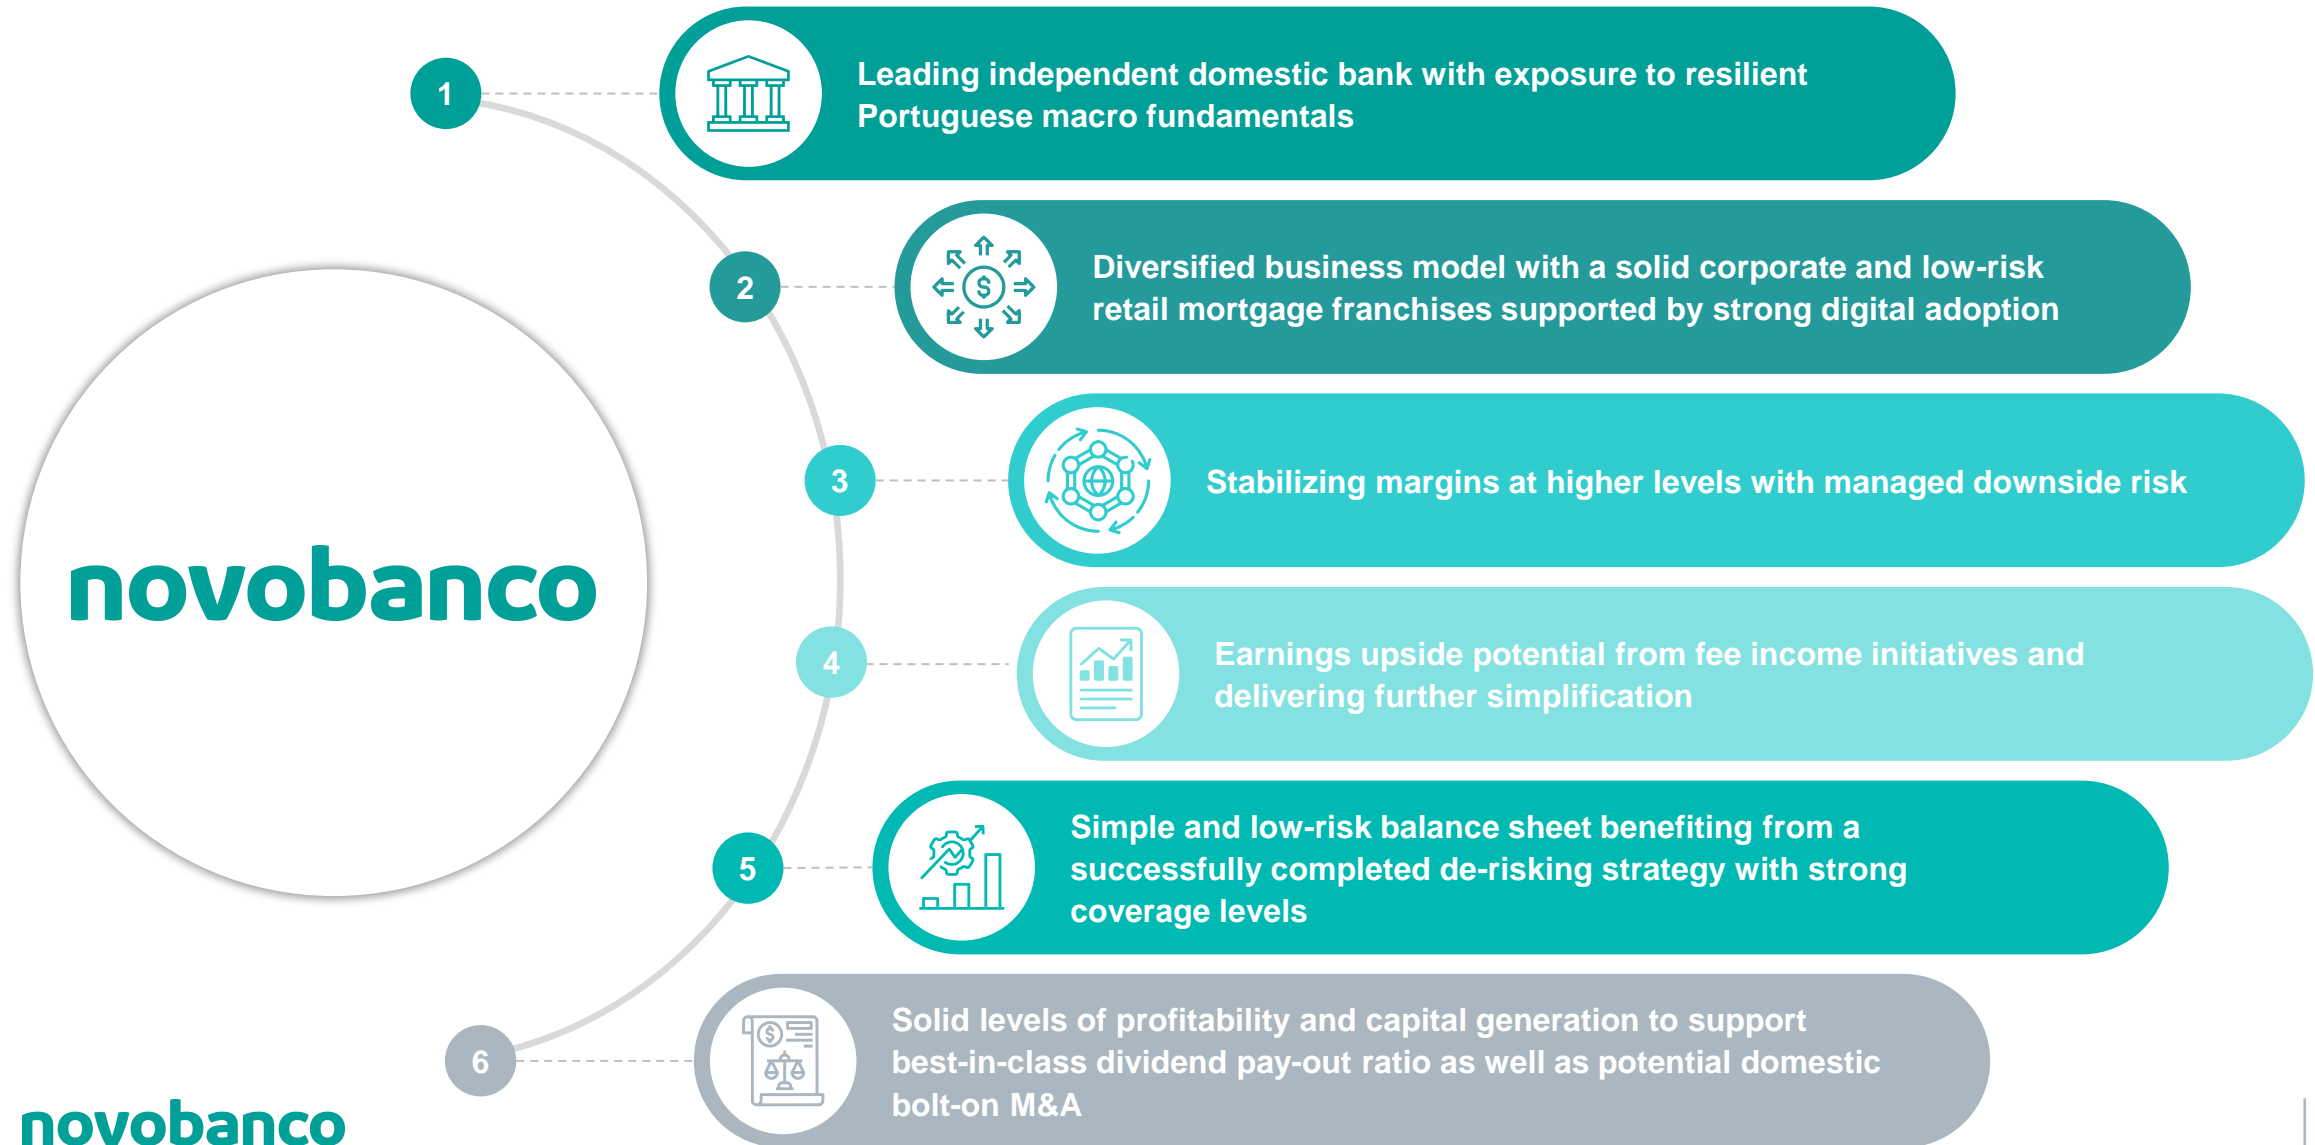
novobanco

1

Leading independent domestic bank with exposure to resilient Portuguese macro fundamentals

2

Diversified business model with a solid corporate and low-risk retail mortgage franchises supported by strong digital adoption

3

Stabilizing margins at higher levels with managed downside risk

4

Earnings upside potential from fee income initiatives and delivering further simplification

5

Simple and low-risk balance sheet benefiting from a successfully completed de-risking strategy with strong coverage levels

6

Solid levels of profitability and capital generation to support best-in-class dividend pay-out ratio as well as potential domestic bolt-on M&A

$

novobanco